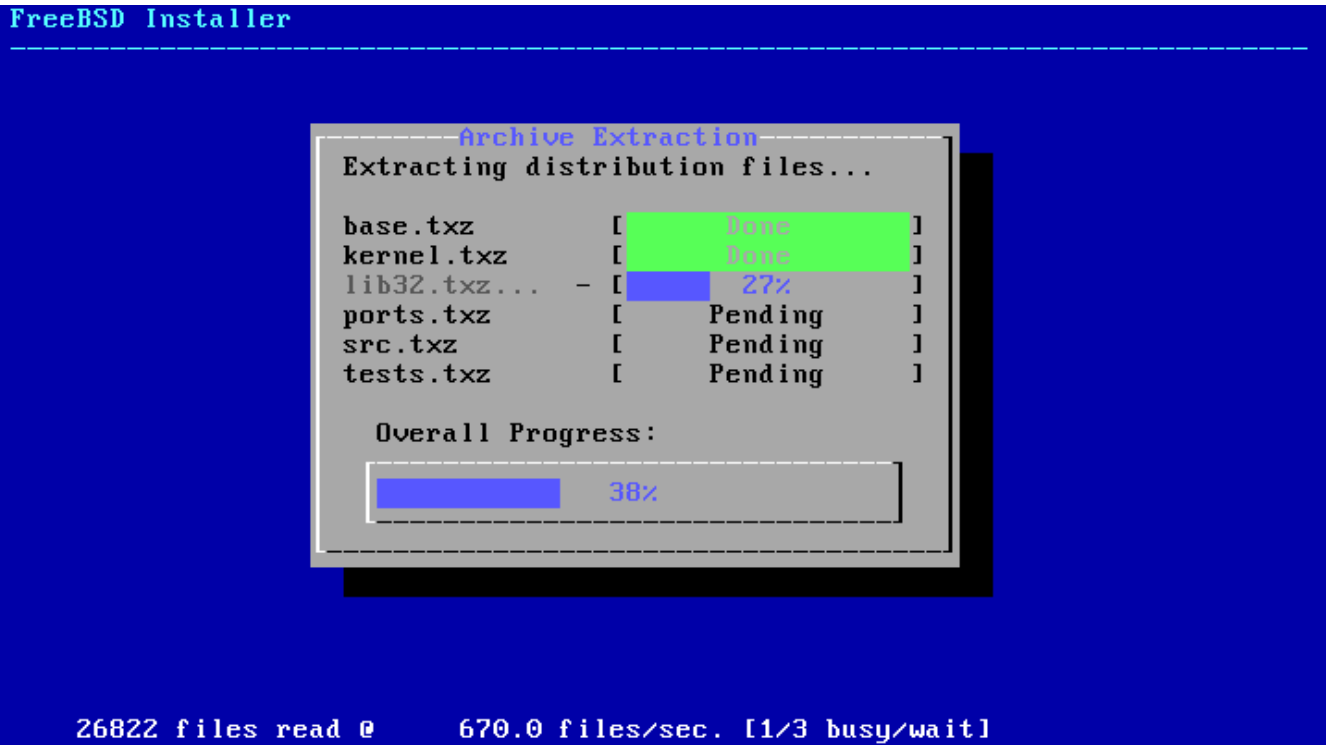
FreeBSD Installer

Archive Extraction

Extracting distribution files...

base.txz [ Done ]
kernel.txz [ Done ]
lib32.txz... - [ 27% ]
ports.txz [ Pending ]
src.txz [ Pending ]
tests.txz [ Pending ]

Overall Progress:

38%

26822 files read @ 670.0 files/sec. [1/3 busy/wait]